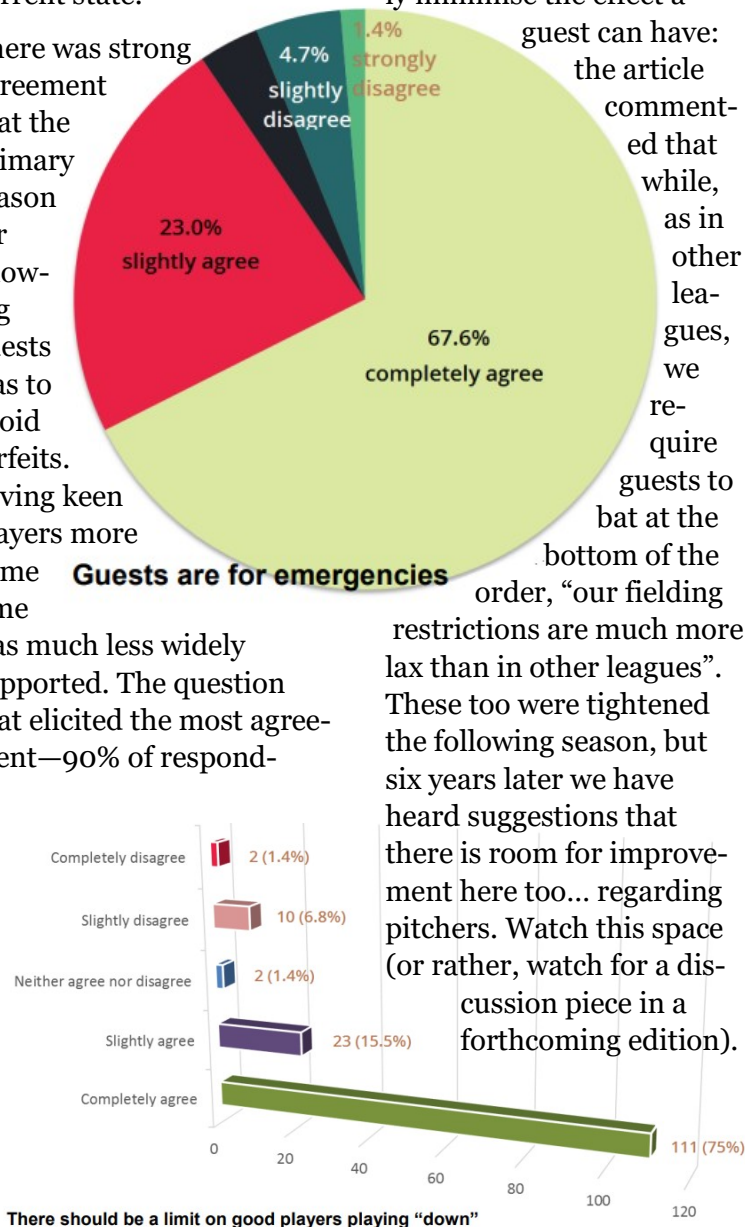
rrent state.

here was strong reement at the imary ason r owg ests as to oid rfeits. ving keen ayers more me ne as much less widely pported. The question at elicited the most agreement—90% of respond-

4.7% slightly disagree

1.4% strongly disagree

23.0% slightly agree

67.6% completely agree

Guests are for emergencies

ly minimise the effect a guest can have: the article commented that while, as in other leagues, we require guests to bat at the bottom of the order, "our fielding restrictions are much more lax than in other leagues". These too were tightened the following season, but six years later we have heard suggestions that there is room for improvement here too… regarding pitchers. Watch this space (or rather, watch for a discussion piece in a forthcoming edition).

Completely disagree 2 (1.4%)
Slightly disagree 10 (6.8%)
Neither agree nor disagree 2 (1.4%)
Slightly agree 23 (15.5%)
Completely agree 111 (75%)

0 20 40 60 80 100 120

There should be a limit on good players playing "down"